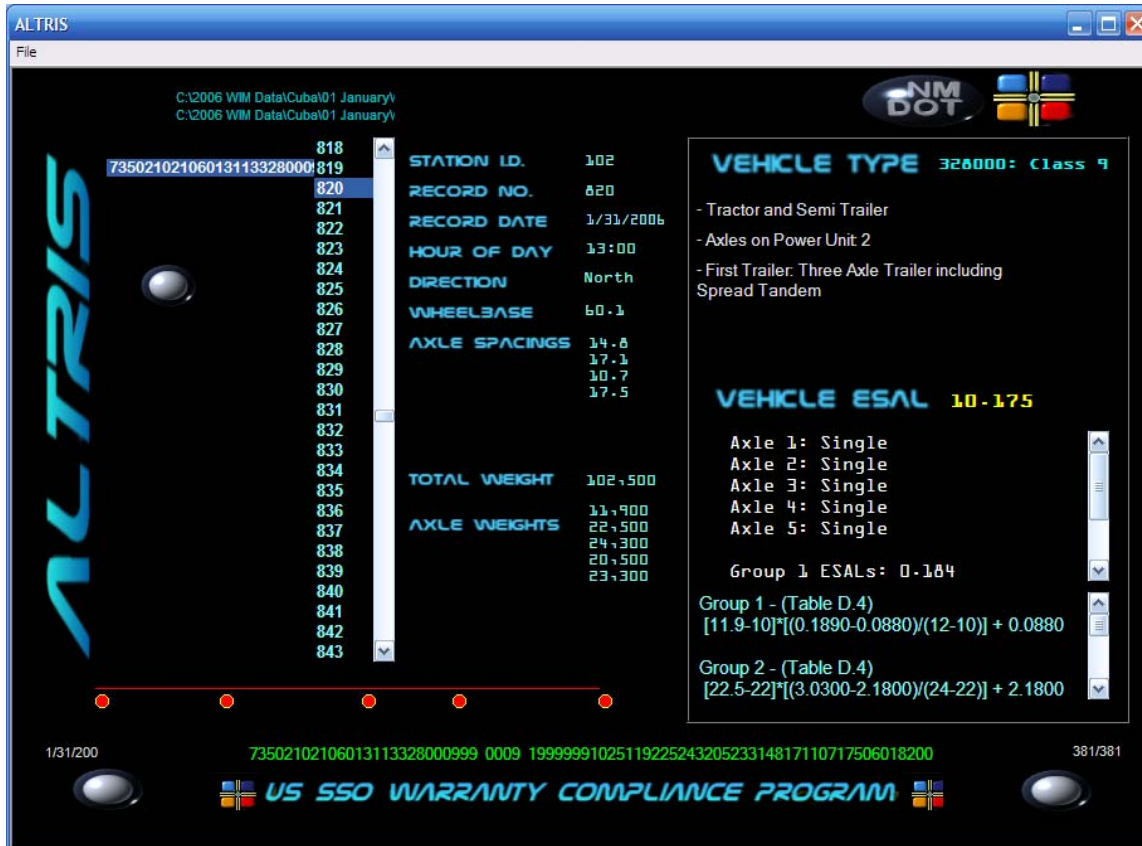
ALTRIS

File

C:\2006 WIM Data\Cuba\01 January\
C:\2006 WIM Data\Cuba\01 January\

NM DOT

ALTRIS

735021021060131133280008 819

818
819
820
821
822
823
824
825
826
827
828
829
830
831
832
833
834
835
836
837
838
839
840
841
842
843

STATION I.D. 102
RECORD NO. 820
RECORD DATE 1/31/2006
HOUR OF DAY 13:00
DIRECTION North
WHEELBASE 60.1
AXLE SPACINGS 14.8
17.1
10.7
17.5

TOTAL WEIGHT 102,500
AXLE WEIGHTS 11,900
22,500
24,300
20,500
23,300

VEHICLE TYPE 328000: Class 9

- Tractor and Semi Trailer
- Axles on Power Unit: 2
- First Trailer: Three Axle Trailer including Spread Tandem

VEHICLE ESAL 10.175

Axle 1: Single
Axle 2: Single
Axle 3: Single
Axle 4: Single
Axle 5: Single

Group 1 ESALs: 0.184

Group 1 - (Table D.4)
[11.9-10]*[(0.1890-0.0880)/(12-10)] + 0.0880

Group 2 - (Table D.4)
[22.5-22]*[(3.0300-2.1800)/(24-22)] + 2.1800

1/31/200

735021021060131133280000999 0009 1999999102511922524320523314817110717506018200

381/381

US SSO WARRANTY COMPLIANCE PROGRAM